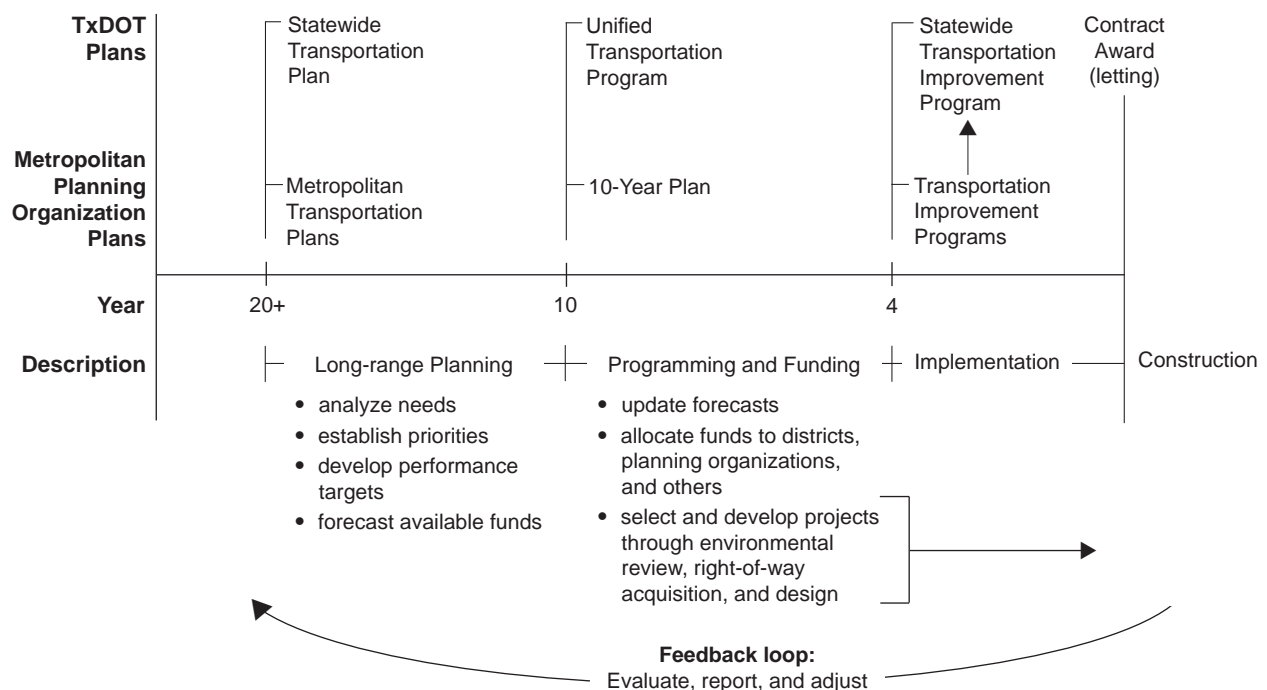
TxDOT Plans

Statewide Transportation Plan

Unified Transportation Program

Statewide Transportation Improvement Program

Contract Award (letting)

Metropolitan Planning Organization Plans

Metropolitan Transportation Plans

10-Year Plan

Transportation Improvement Programs

Year

20+

10

4

Description

Long-range Planning

Programming and Funding

Implementation

Construction

- analyze needs
- establish priorities
- develop performance targets
- forecast available funds

- update forecasts
- allocate funds to districts, planning organizations, and others
- select and develop projects through environmental review, right-of-way acquisition, and design

**Feedback loop:**
Evaluate, report, and adjust